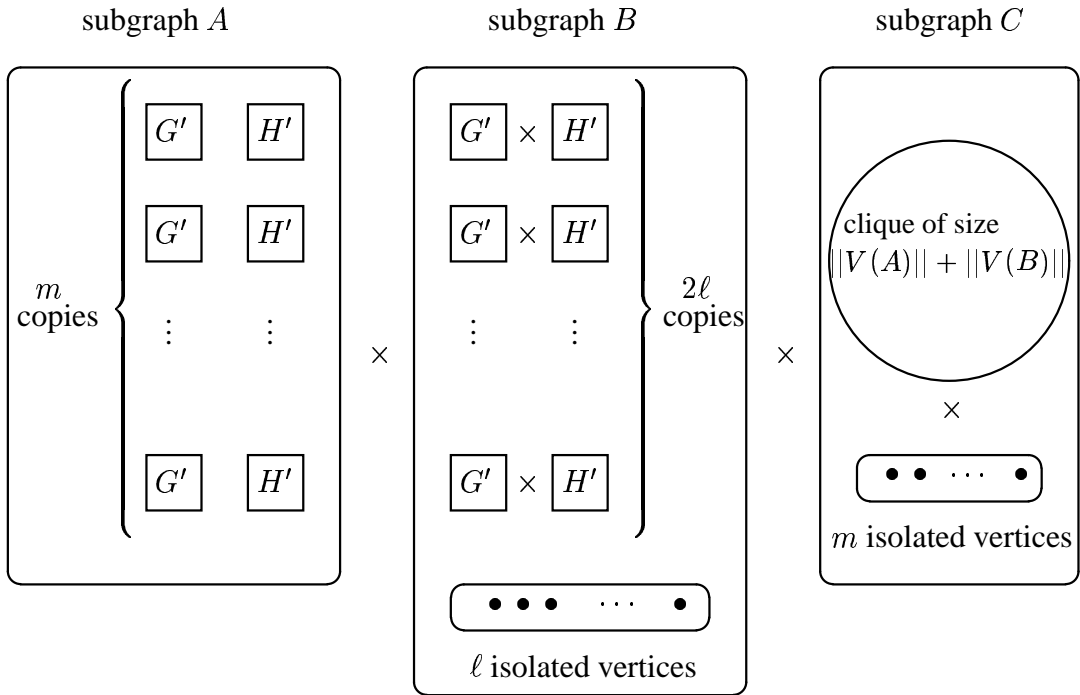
subgraph $A$

$m$ copies

$G'$ $H'$

$G'$ $H'$

$\vdots$ $\vdots$

$G'$ $H'$

$\times$

subgraph $B$

$G'$ $\times$ $H'$

$G'$ $\times$ $H'$

$\vdots$ $\vdots$

$G'$ $\times$ $H'$

$2\ell$ copies

$\ell$ isolated vertices

$\times$

subgraph $C$

clique of size $||V(A)|| + ||V(B)||$

$\times$

$m$ isolated vertices